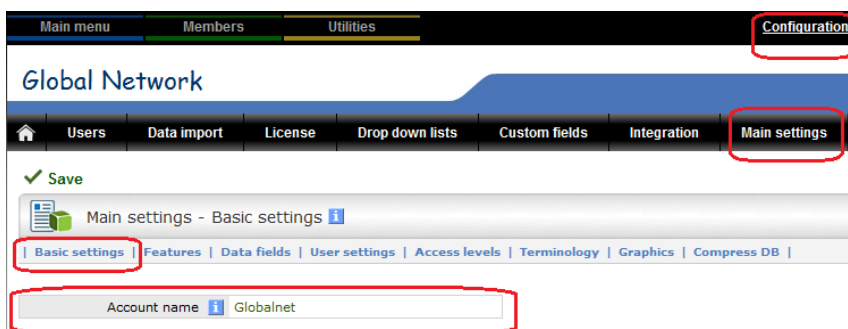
Main menu Members Utilities Configuration

Global Network

Users Data import License Drop down lists Custom fields Integration Main settings

✓ Save

Main settings - Basic settings i

| Basic settings | Features | Data fields | User settings | Access levels | Terminology | Graphics | Compress DB |

Account name i Globalnet